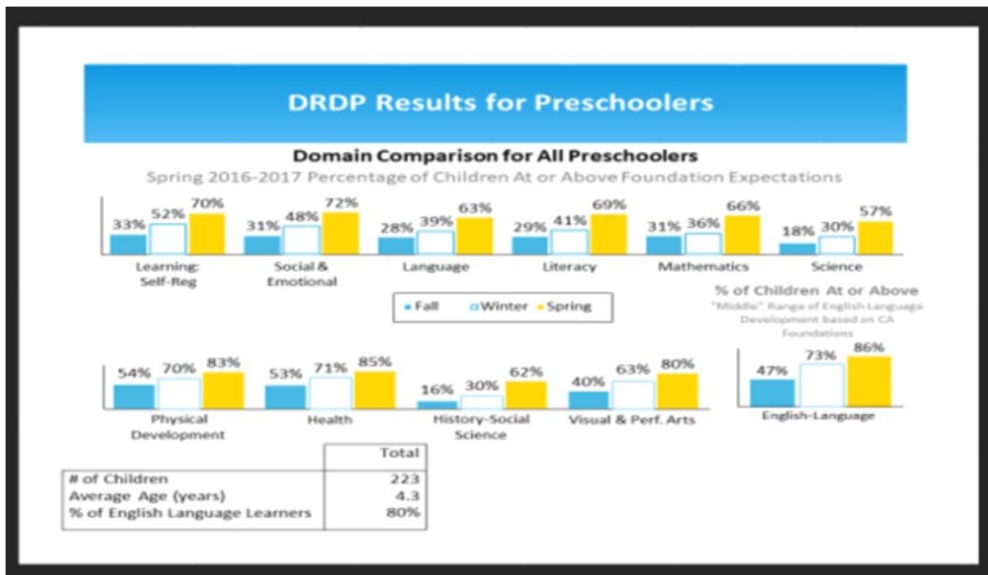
DRDP Results for Preschoolers

Domain Comparison for All Preschoolers

Spring 2016-2017 Percentage of Children At or Above Foundation Expectations

33% 52% 70%
Learning: Self-Reg

31% 48% 72%
Social & Emotional

28% 39% 63%
Language

29% 41% 69%
Literacy

31% 36% 66%
Mathematics

18% 30% 57%
Science

Fall Winter Spring

% of Children At or Above
"Middle" Range of English Language Development based on CA Foundations

54% 70% 83%
Physical Development

53% 71% 85%
Health

16% 30% 62%
History-Social Science

40% 63% 80%
Visual & Perf. Arts

47% 73% 86%
English-Language

| | Total |
|---|---|
| # of Children | 223 |
| Average Age (years) | 4.3 |
| % of English Language Learners | 80% |